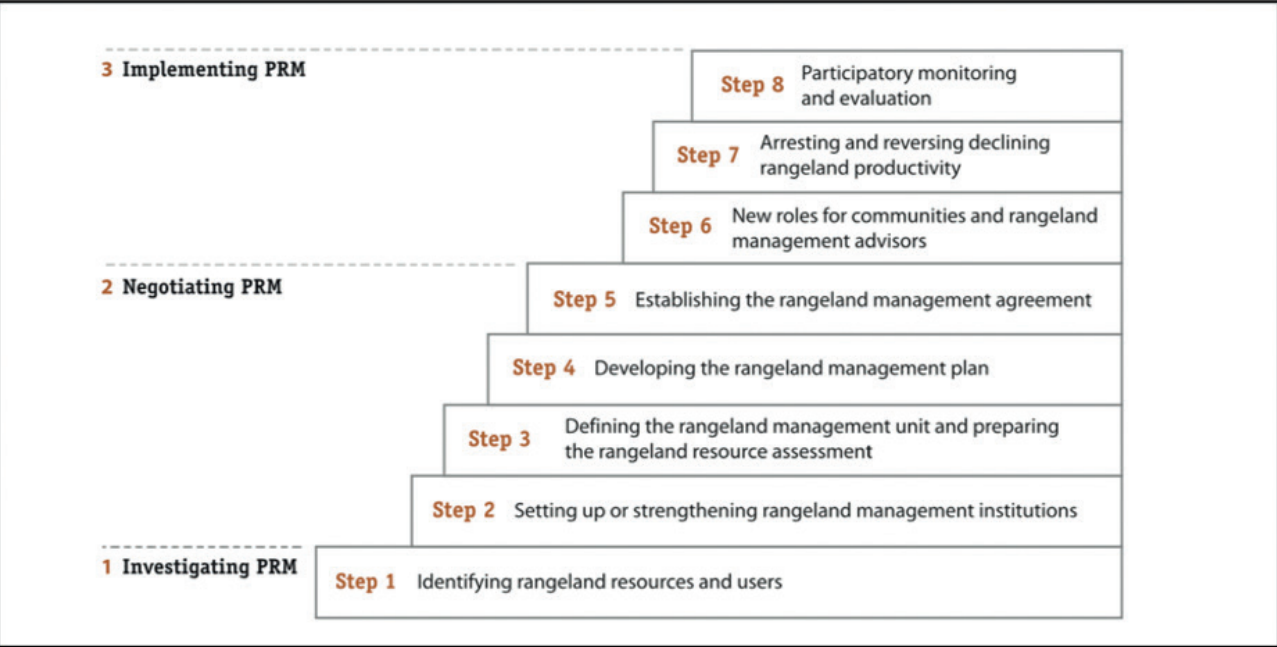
3 Implementing PRM

Step 8 Participatory monitoring and evaluation

Step 7 Arresting and reversing declining rangeland productivity

Step 6 New roles for communities and rangeland management advisors

2 Negotiating PRM

Step 5 Establishing the rangeland management agreement

Step 4 Developing the rangeland management plan

Step 3 Defining the rangeland management unit and preparing the rangeland resource assessment

Step 2 Setting up or strengthening rangeland management institutions

1 Investigating PRM

Step 1 Identifying rangeland resources and users